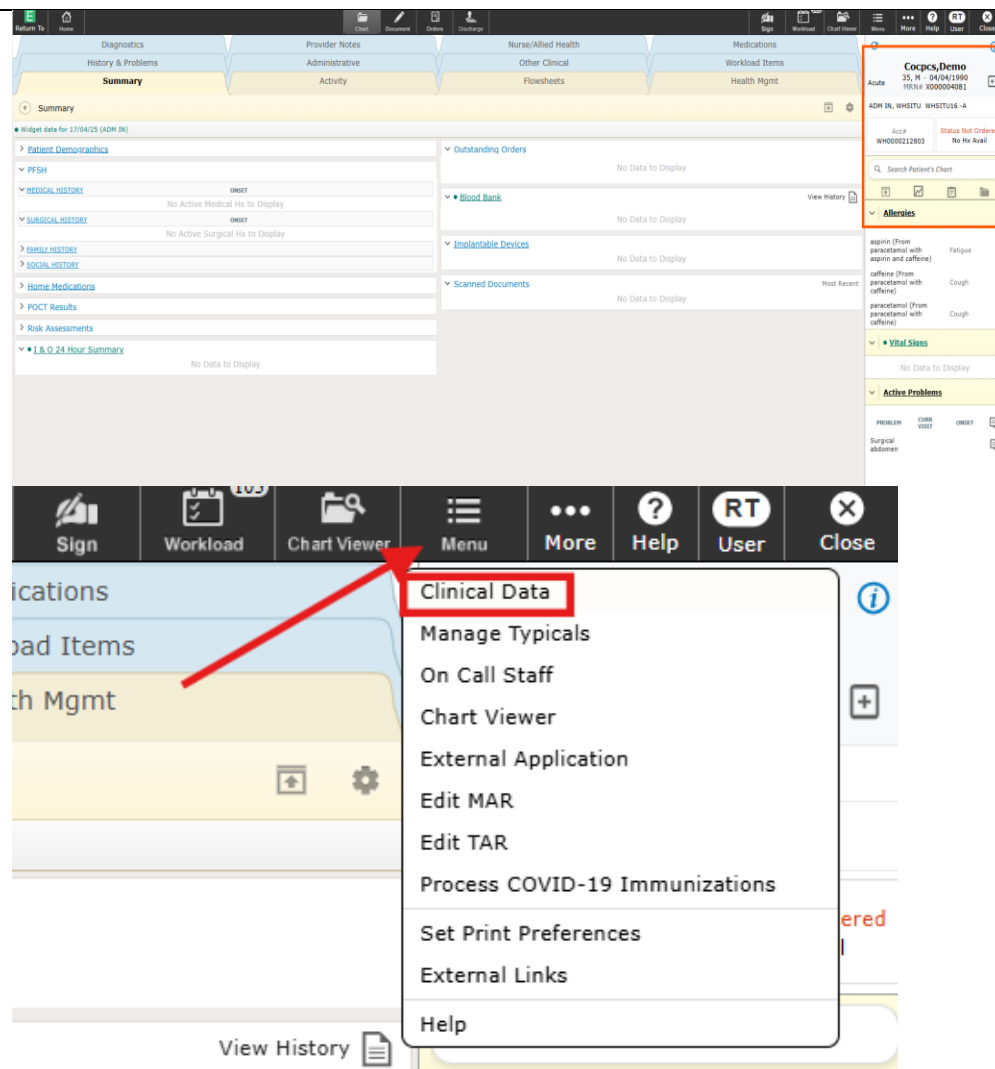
Return To Home Chart Document Orders Discharge Sign Workload Chart Viewer Menu More Help User Close

Diagnostics | Provider Notes | Nurse/Allied Health | Medications
History & Problems | Administrative | Other Clinical | Workload Items
Summary | Activity | Flowsheets | Health Mgmt

Summary

Widget data for 17/04/25 (ADM IN)

Patient Demographics
PFSH
MEDICAL HISTORY ONSET
No Active Medical Hx to Display
SURGICAL HISTORY ONSET
No Active Surgical Hx to Display
FAMILY HISTORY
SOCIAL HISTORY
Home Medications
POCT Results
Risk Assessments
I & O 24 Hour Summary
No Data to Display

Outstanding Orders
No Data to Display
Blood Bank View History
No Data to Display
Implantable Devices
No Data to Display
Scanned Documents Most Recent
No Data to Display

Acute Cocpcs,Demo
35, M - 04/04/1990
MRN# X000004081
ADM IN, WHSITU WHSITU16 -A
Acc# WH0000212803
Status Not Ordere
No Hx Avail
Search Patient's Chart
Allergies
aspirin (From paracetamol with aspirin and caffeine) Fatigue
caffeine (From paracetamol with caffeine) Cough
paracetamol (From paracetamol with caffeine) Cough
Vital Signs
No Data to Display
Active Problems
PROBLEM CURR VISIT ONSET
Surgical abdomen

Sign Workload 103 Chart Viewer Menu More Help RT User Close

ications
oad Items
th Mgmt

Clinical Data
Manage Typicals
On Call Staff
Chart Viewer
External Application
Edit MAR
Edit TAR
Process COVID-19 Immunizations
Set Print Preferences
External Links
Help

ered
View History